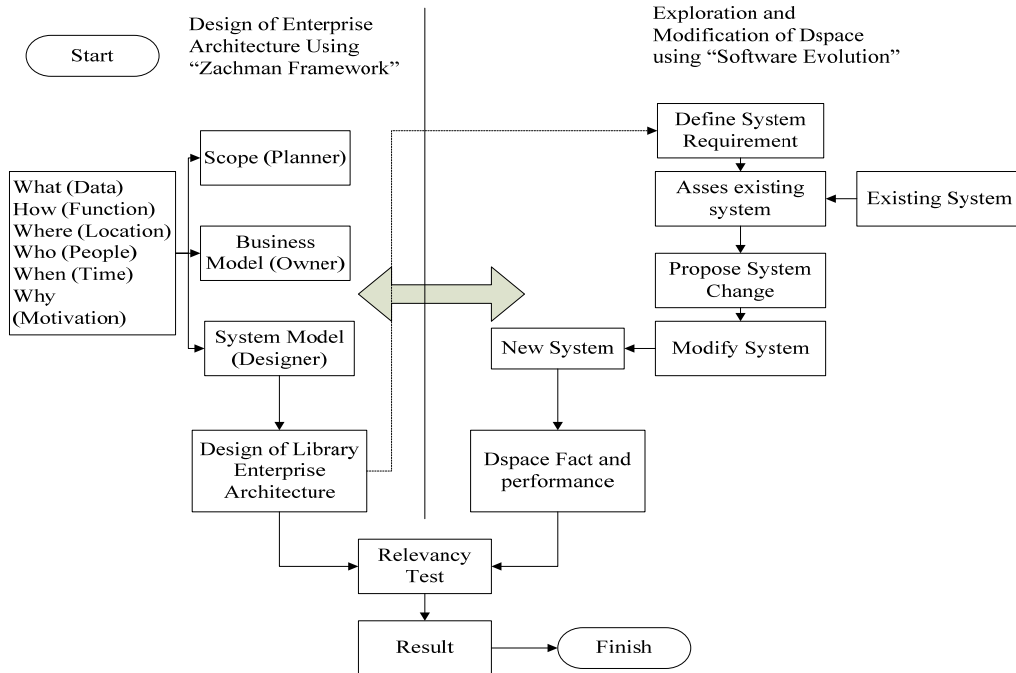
Start

Design of Enterprise Architecture Using "Zachman Framework"

Exploration and Modification of Dspace using "Software Evolution"

What (Data)
How (Function)
Where (Location)
Who (People)
When (Time)
Why (Motivation)

Scope (Planner)

Business Model (Owner)

System Model (Designer)

Design of Library Enterprise Architecture

Define System Requirement

Asses existing system

Existing System

Propose System Change

Modify System

New System

Dspace Fact and performance

Relevancy Test

Result

Finish